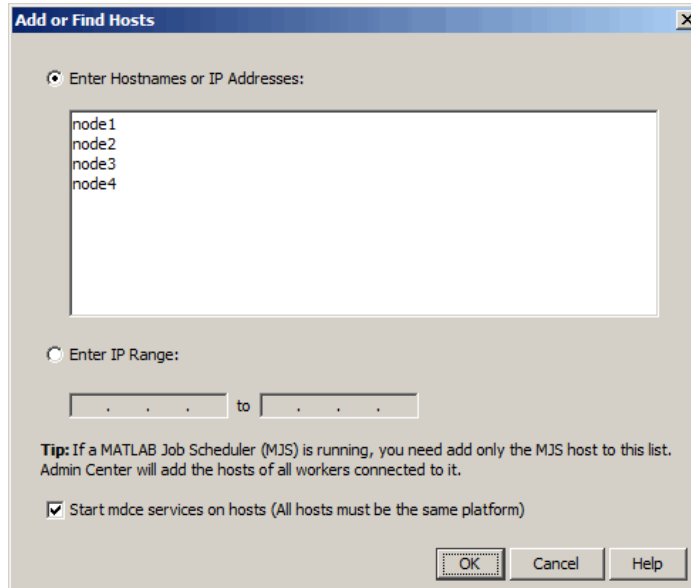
Add or Find Hosts

Enter Hostnames or IP Addresses:

node1
node2
node3
node4

Enter IP Range:

. . . to . . .

Tip: If a MATLAB Job Scheduler (MJS) is running, you need add only the MJS host to this list. Admin Center will add the hosts of all workers connected to it.

Start mdce services on hosts (All hosts must be the same platform)

OK Cancel Help